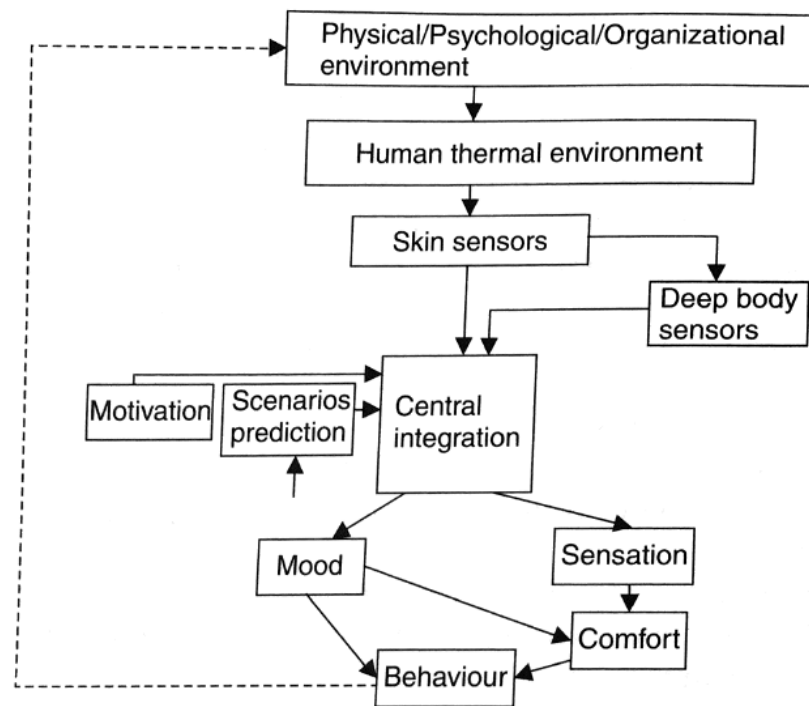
Physical/Psychological/Organizational environment

Human thermal environment

Skin sensors

Deep body sensors

Motivation

Scenarios prediction

Central integration

Mood

Sensation

Comfort

Behaviour